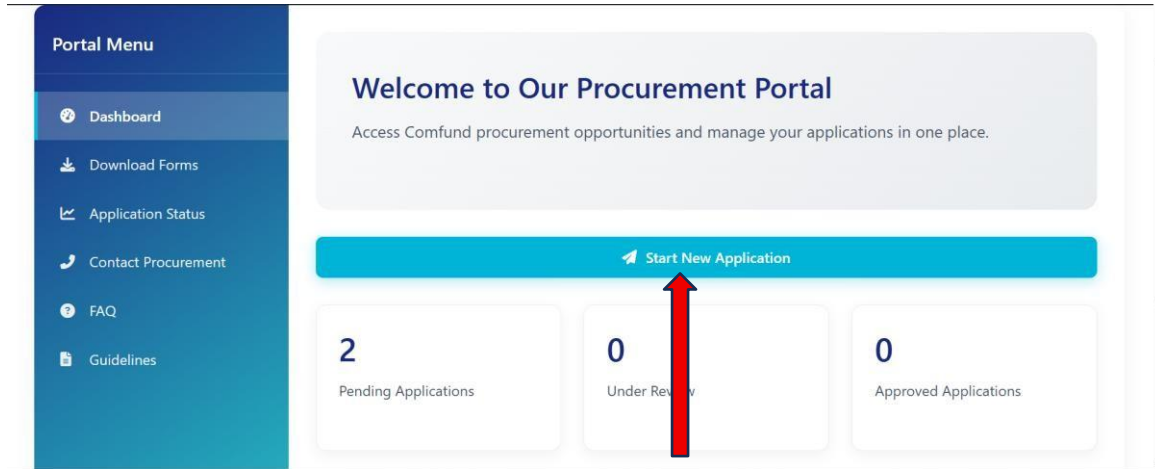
Portal Menu

Dashboard

Download Forms

Application Status

Contact Procurement

FAQ

Guidelines

Welcome to Our Procurement Portal

Access Comfund procurement opportunities and manage your applications in one place.

Start New Application

2

Pending Applications

0

Under Re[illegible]

0

Approved Applications